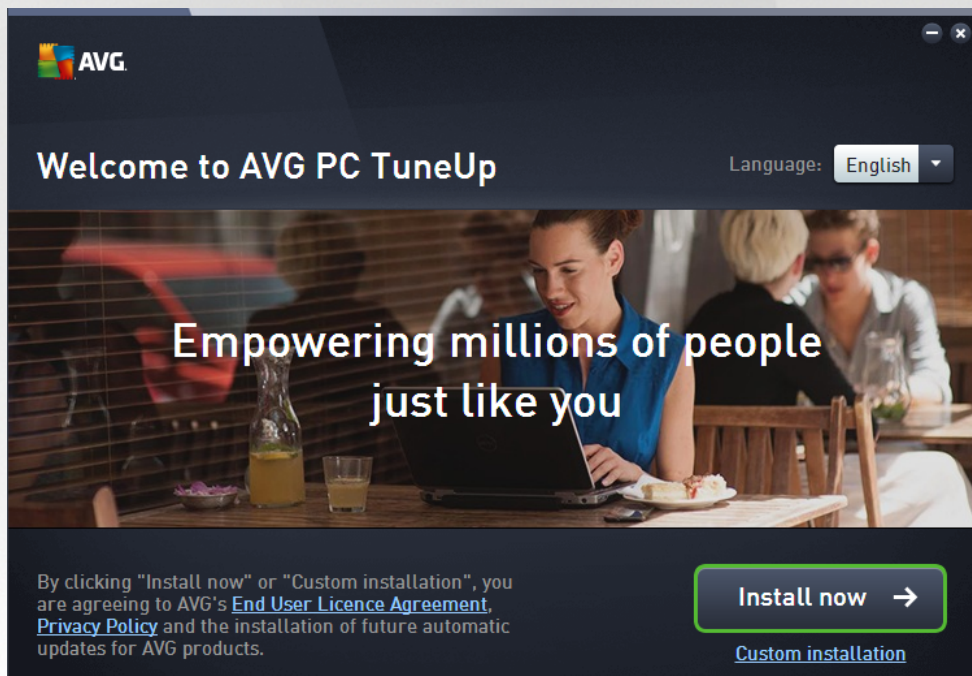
AVG

Welcome to AVG PC TuneUp

Language: English

Empowering millions of people just like you

By clicking "Install now" or "Custom installation", you are agreeing to AVG's End User Licence Agreement, Privacy Policy and the installation of future automatic updates for AVG products.

Install now →

Custom installation